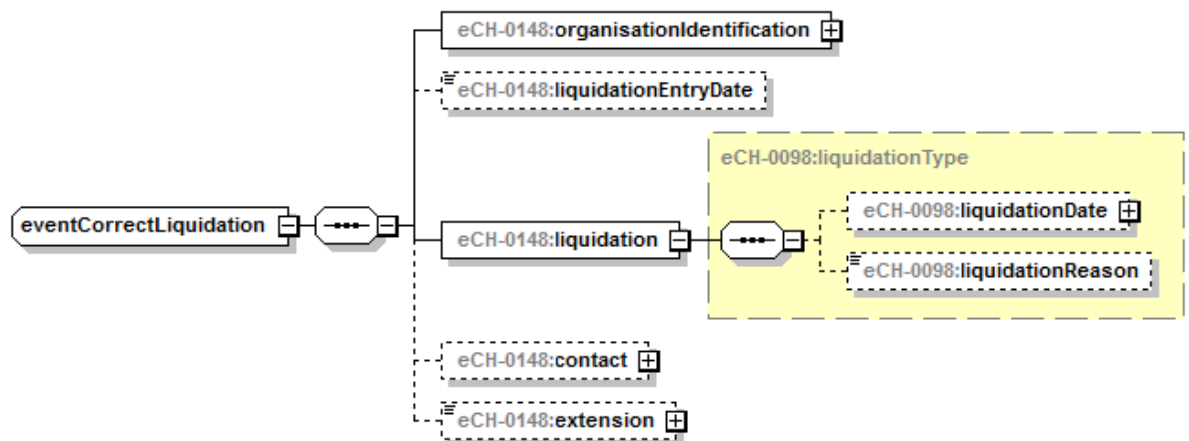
eCH-0148:organisationIdentification

eCH-0148:liquidationEntryDate

eCH-0098:liquidationType

eventCorrectLiquidation

eCH-0148:liquidation

eCH-0098:liquidationDate

eCH-0098:liquidationReason

eCH-0148:contact

eCH-0148:extension